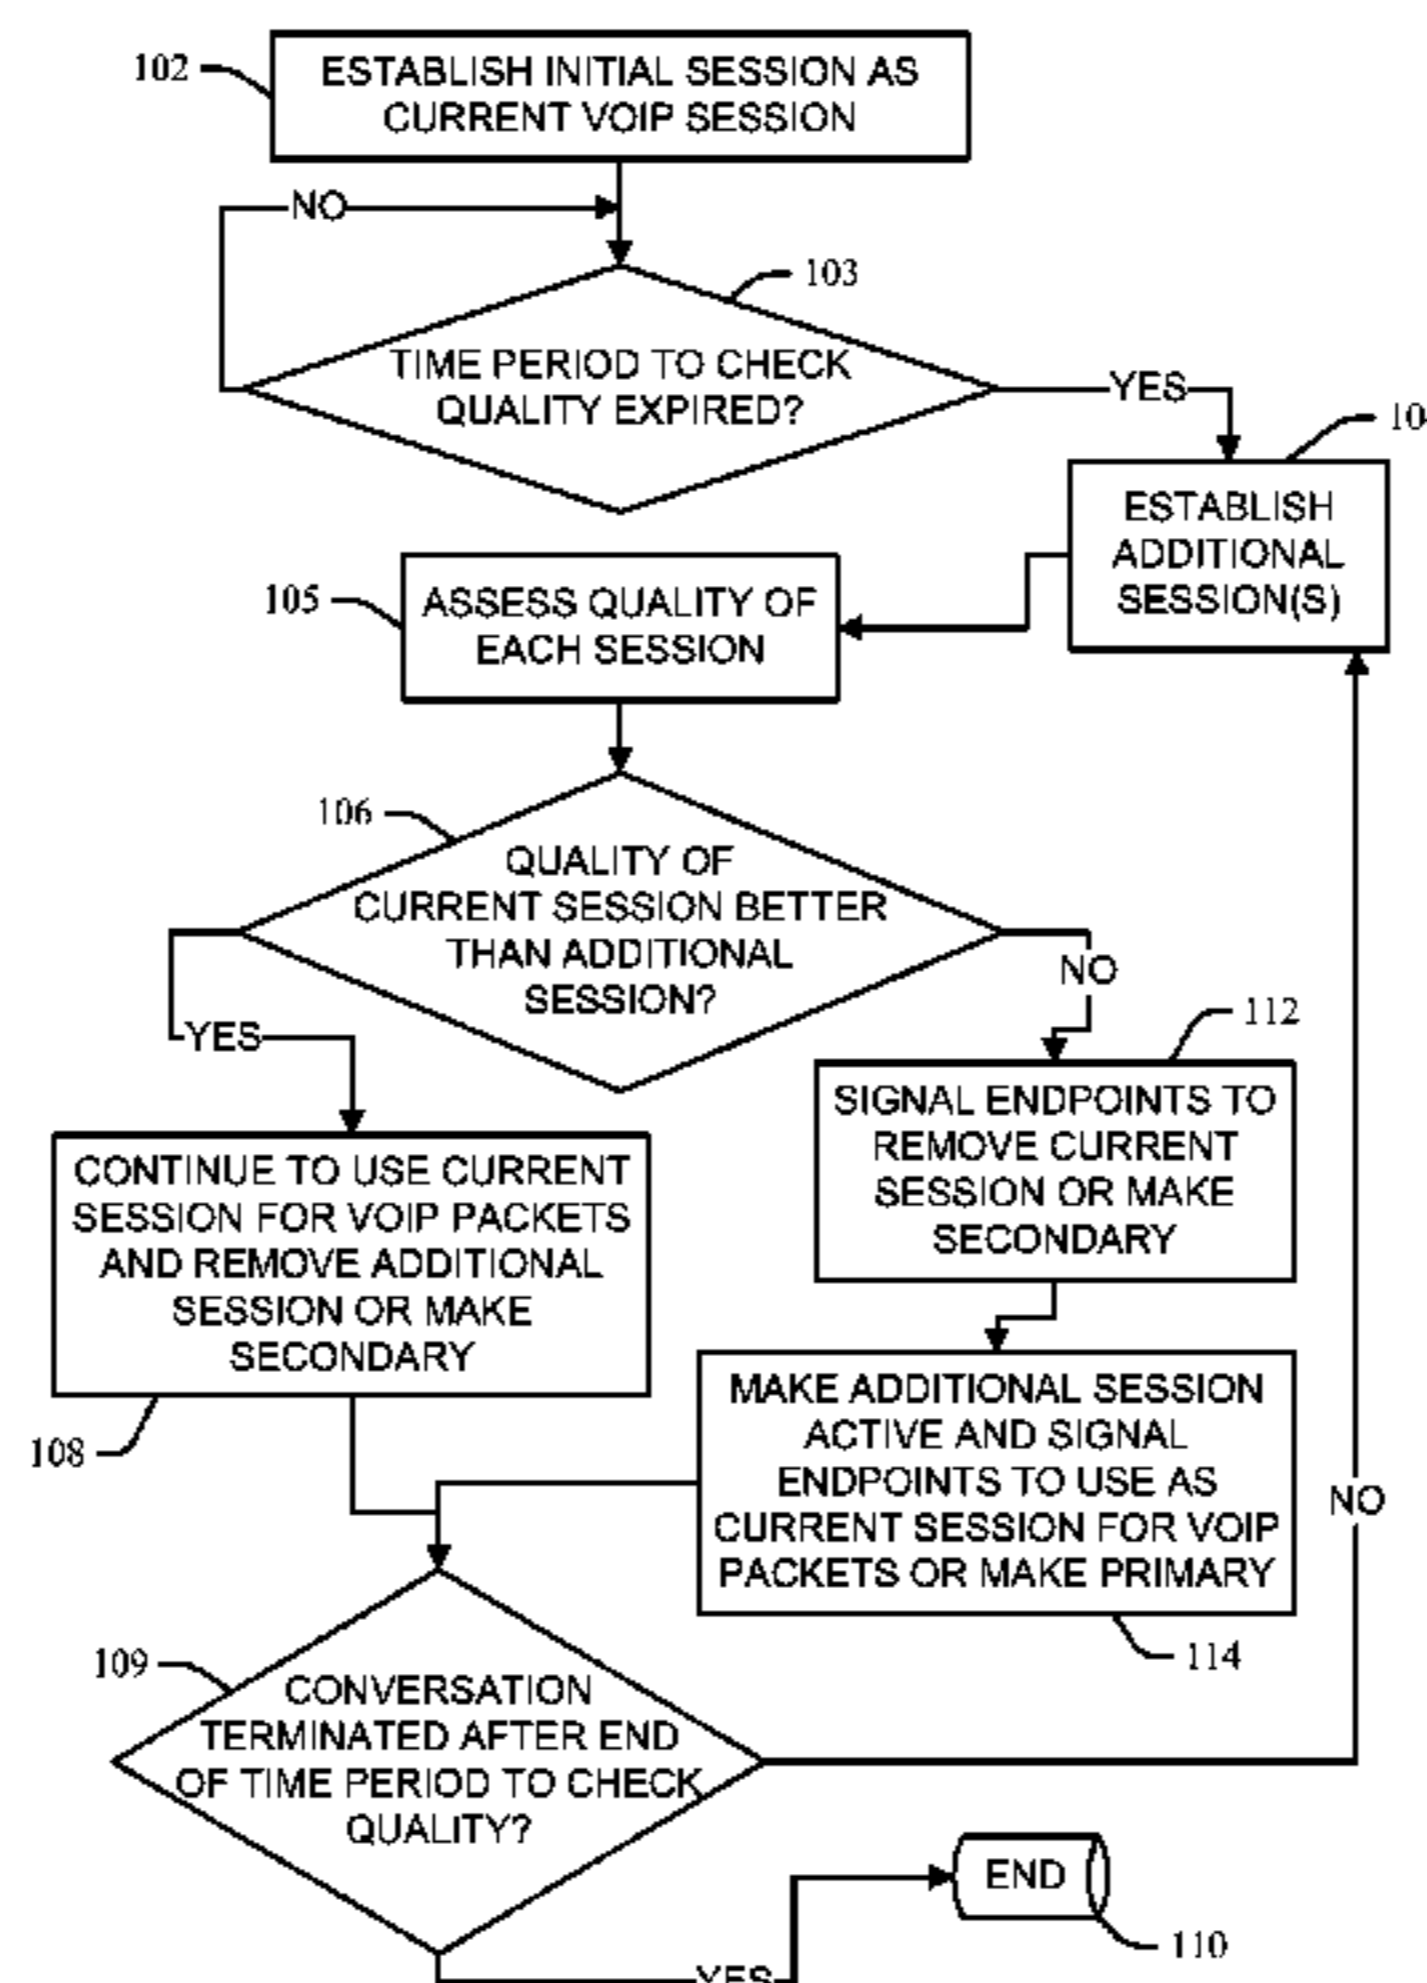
102
ESTABLISH INITIAL SESSION AS CURRENT VOIP SESSION

NO

103
TIME PERIOD TO CHECK QUALITY EXPIRED?

YES

10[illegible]
ESTABLISH ADDITIONAL SESSION(S)

105
ASSESS QUALITY OF EACH SESSION

106
QUALITY OF CURRENT SESSION BETTER THAN ADDITIONAL SESSION?

YES

NO

112
SIGNAL ENDPOINTS TO REMOVE CURRENT SESSION OR MAKE SECONDARY

CONTINUE TO USE CURRENT SESSION FOR VOIP PACKETS AND REMOVE ADDITIONAL SESSION OR MAKE SECONDARY
108

MAKE ADDITIONAL SESSION ACTIVE AND SIGNAL ENDPOINTS TO USE AS CURRENT SESSION FOR VOIP PACKETS OR MAKE PRIMARY
114

NO

109
CONVERSATION TERMINATED AFTER END OF TIME PERIOD TO CHECK QUALITY?

END
110

YES